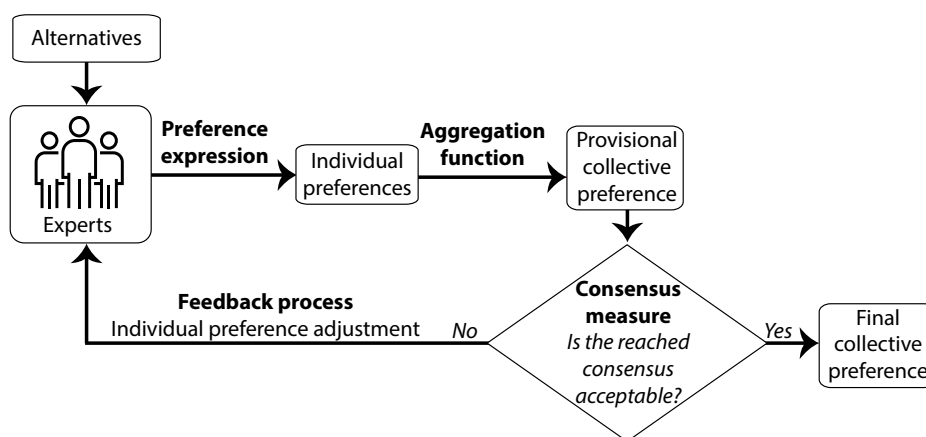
Alternatives

Experts

Preference expression

Individual preferences

Aggregation function

Provisional collective preference

Feedback process
Individual preference adjustment

No

Consensus measure
Is the reached consensus acceptable?

Yes

Final collective preference